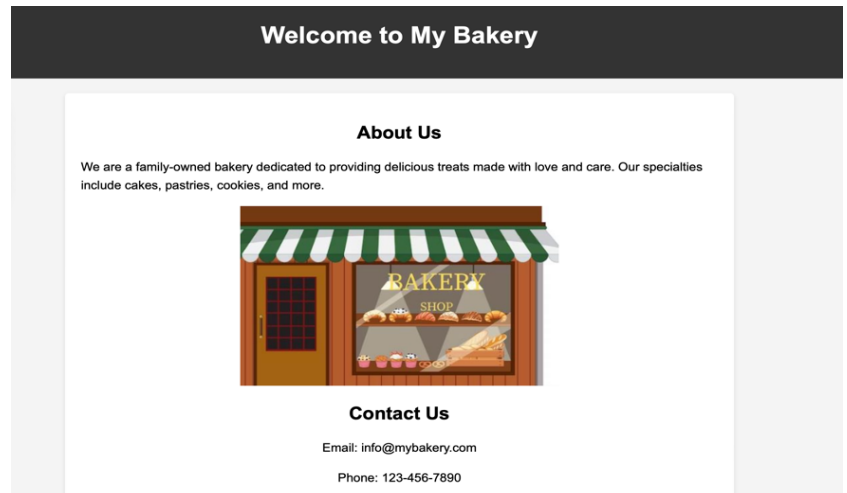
Welcome to My Bakery

About Us

We are a family-owned bakery dedicated to providing delicious treats made with love and care. Our specialties include cakes, pastries, cookies, and more.

BAKERY
SHOP

Contact Us

Email: info@mybakery.com

Phone: 123-456-7890